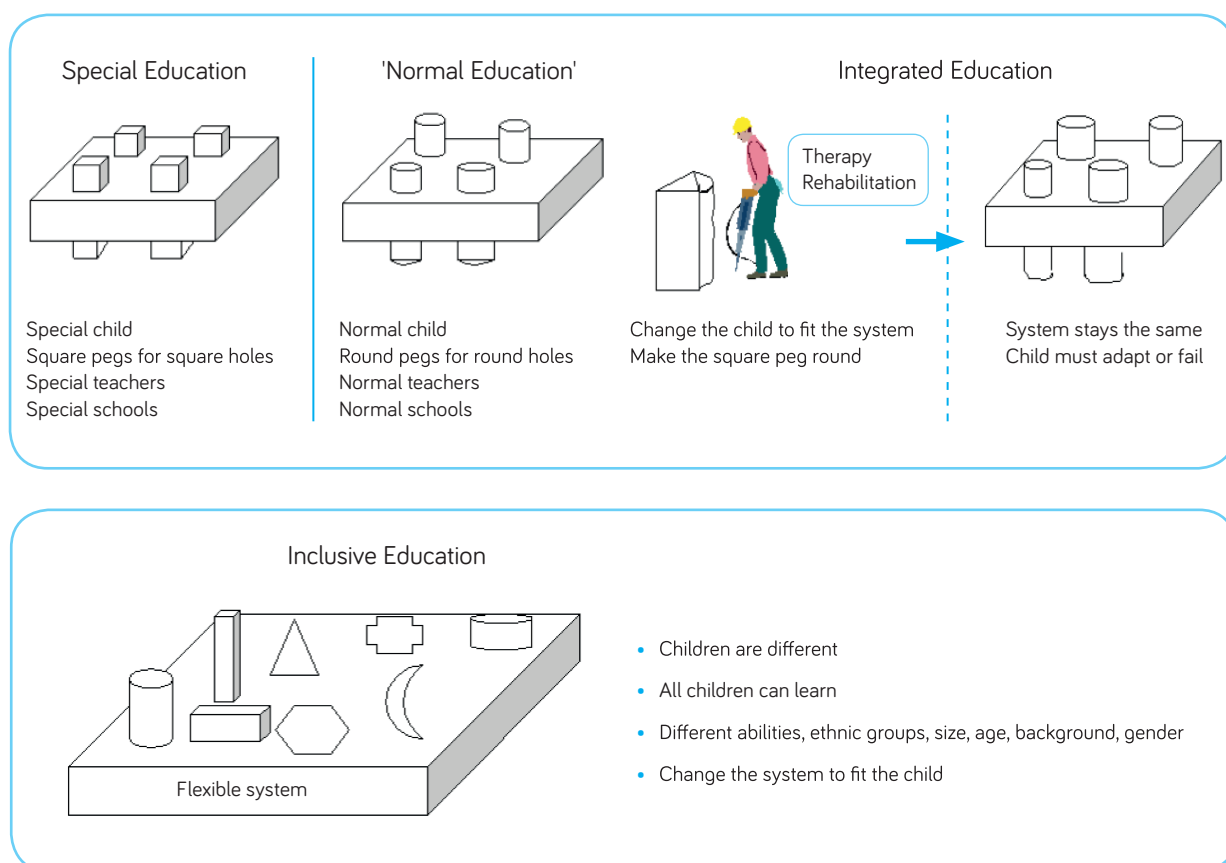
Special Education

Special child
Square pegs for square holes
Special teachers
Special schools

'Normal Education'

Normal child
Round pegs for round holes
Normal teachers
Normal schools

Integrated Education

Therapy
Rehabilitation

Change the child to fit the system
Make the square peg round

System stays the same
Child must adapt or fail

Inclusive Education

Flexible system

- Children are different
- All children can learn
- Different abilities, ethnic groups, size, age, background, gender
- Change the system to fit the child